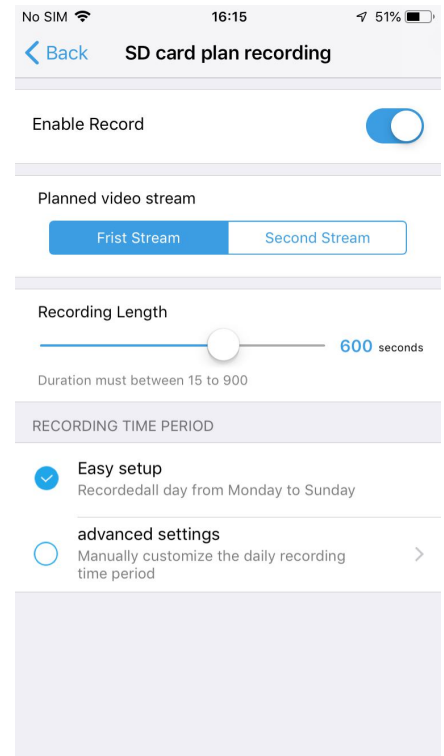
No SIM 16:15 51%

Back SD card plan recording

Enable Record

Planned video stream

Frist Stream Second Stream

Recording Length

600 seconds

Duration must between 15 to 900

RECORDING TIME PERIOD

Easy setup
Recordedall day from Monday to Sunday

advanced settings
Manually customize the daily recording time period